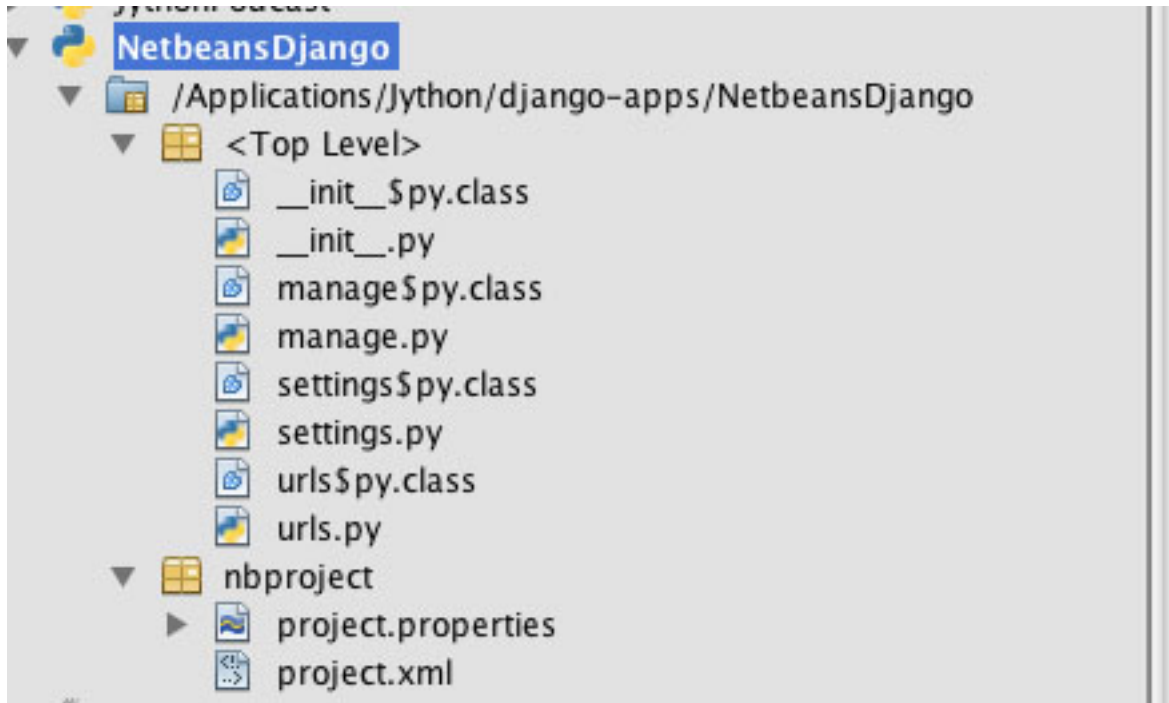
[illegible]

NetbeansDjango

/Applications/Jython/django-apps/NetbeansDjango

<Top Level>

__init__$py.class

__init__.py

manage$py.class

manage.py

settings$py.class

settings.py

urls$py.class

urls.py

nbproject

project.properties

project.xml